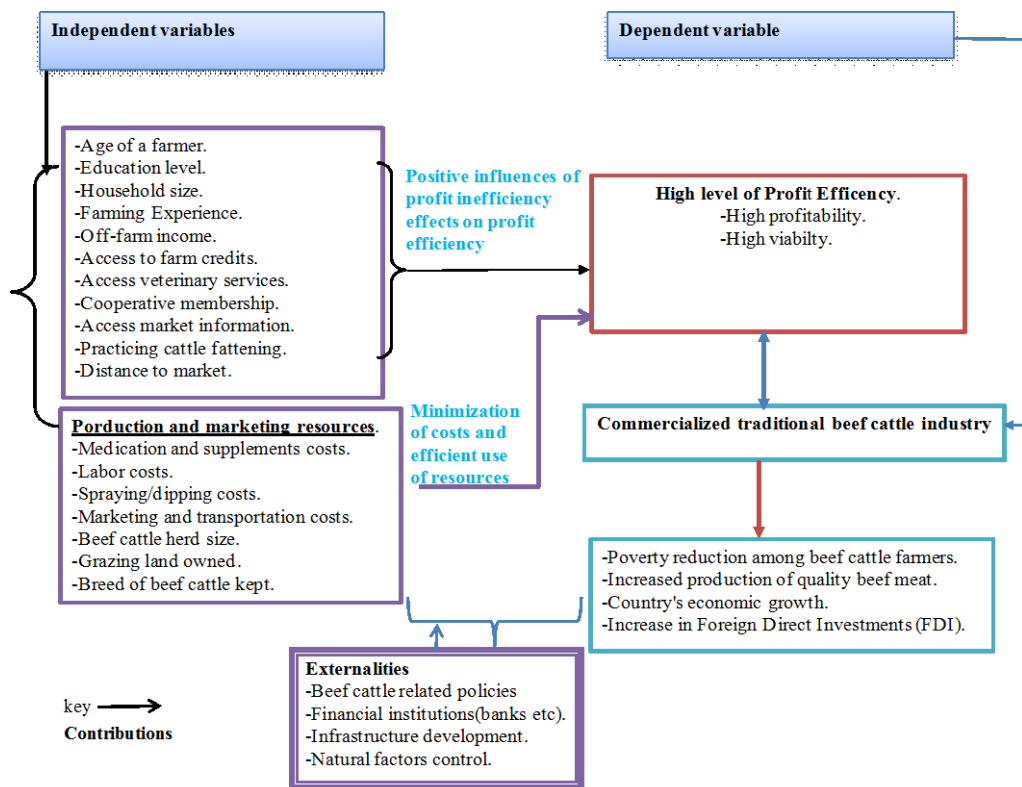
Independent variables

Dependent variable

-Age of a farmer.
-Education level.
-Household size.
-Farming Experience.
-Off-farm income.
-Access to farm credits.
-Access veterinary services.
-Cooperative membership.
-Access market information.
-Practicing cattle fattening.
-Distance to market.

Positive influences of profit inefficiency effects on profit efficiency

High level of Profit Efficency.
-High profitability.
-High viabilty.

Porduction and marketing resources.
-Medication and supplements costs.
-Labor costs.
-Spraying/dipping costs.
-Marketing and transportation costs.
-Beef cattle herd size.
-Grazing land owned.
-Breed of beef cattle kept.

Minimization of costs and efficient use of resources

Commercialized traditional beef cattle industry

-Poverty reduction among beef cattle farmers.
-Increased production of quality beef meat.
-Country's economic growth.
-Increase in Foreign Direct Investments (FDI).

Externalities
-Beef cattle related policies
-Financial institutions(banks etc).
-Infrastructure development.
-Natural factors control.

key
Contributions